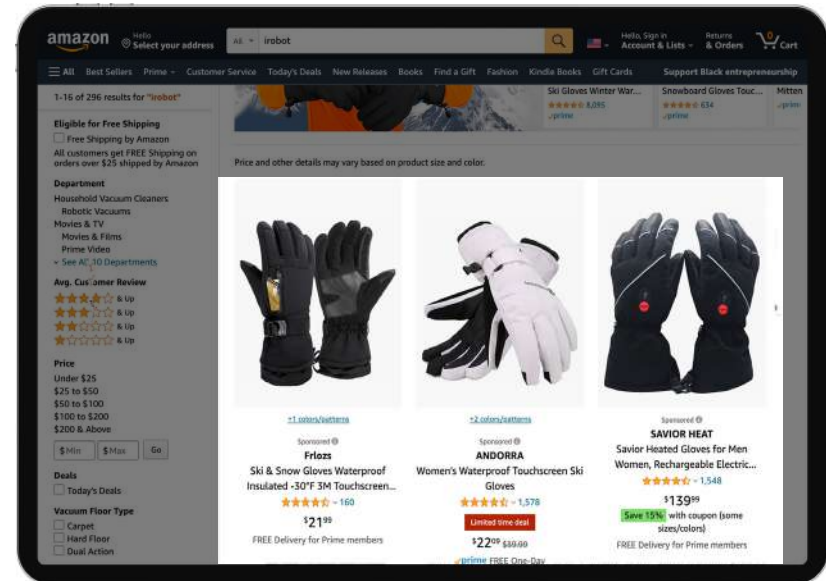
amazon Hello Select your address All irobot Hello, Sign in Account & Lists Returns & Orders 0 Cart

All Best Sellers Prime Customer Service Today's Deals New Releases Books Find a Gift Fashion Kindle Books Gift Cards Support Black entrepreneurship

1-16 of 296 results for "irobot"

Ski Gloves Winter War... 8,095 prime
Snowboard Gloves Touc... 634 prime
Mitten prim

Eligible for Free Shipping
Free Shipping by Amazon
All customers get FREE Shipping on orders over $25 shipped by Amazon

Department
Household Vacuum Cleaners
Robotic Vacuums
Movies & TV
Movies & Films
Prime Video
See All 10 Departments

Avg. Customer Review
& Up
& Up
& Up
& Up

Price
Under $25
$25 to $50
$50 to $100
$100 to $200
$200 & Above
$Min $Max Go

Deals
Today's Deals

Vacuum Floor Type
Carpet
Hard Floor
Dual Action

Price and other details may vary based on product size and color.

+1 colors/patterns
Sponsored
Frlozs
Ski & Snow Gloves Waterproof Insulated -30°F 3M Touchscreen...
160
$21^{99}
FREE Delivery for Prime members

+2 colors/patterns
Sponsored
ANDORRA
Women's Waterproof Touchscreen Ski Gloves
1,578
Limited time deal
$22^{09} $30.00
prime FREE One-Day

Sponsored
SAVIOR HEAT
Savior Heated Gloves for Men Women, Rechargeable Electric...
1,548
$139^{99}
Save 15% with coupon (some sizes/colors)
FREE Delivery for Prime members